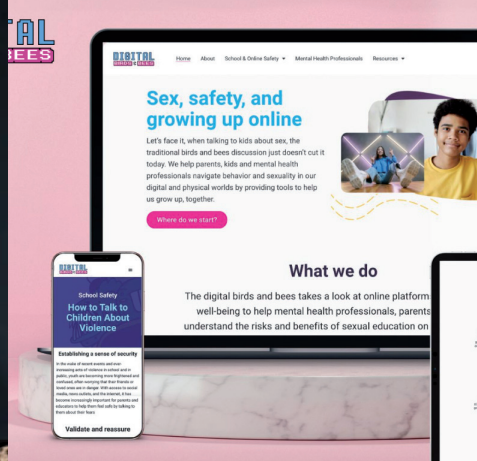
TAL
BEES

DIGITAL BIRDS+BEES

Home About School & Online Safety Mental Health Professionals Resources

Sex, safety, and growing up online

Let's face it, when talking to kids about sex, the traditional birds and bees discussion just doesn't cut it today. We help parents, kids and mental health professionals navigate behavior and sexuality in our digital and physical worlds by providing tools to help us grow up, together.

Where do we start?

What we do

The digital birds and bees takes a look at online platform well-being to help mental health professionals, parents understand the risks and benefits of sexual education on

DIGITAL BIRDS+BEES

School Safety

How to Talk to Children About Violence

Establishing a sense of security

In the wake of recent events and ever increasing acts of violence in school and in public, youth are becoming more frightened and confused, often worrying that their friends or loved ones are in danger. With access to social media, news outlets, and the internet, it has become increasingly important for parents and educators to help them feel safe by talking to them about their fears

Validate and reassure